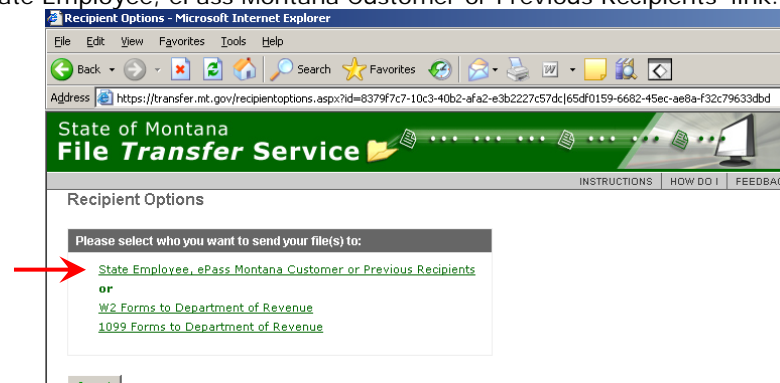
ate Employee, ePass Montana Customer or Previous Recipients" link.

Recipient Options - Microsoft Internet Explorer

File Edit View Favorites Tools Help

Back Search Favorites

Address https://transfer.mt.gov/recipientoptions.aspx?id=8379f7c7-10c3-40b2-afa2-e3b2227c57dc|65df0159-6682-45ec-ae8a-f32c79633dbd

State of Montana
File Transfer Service

INSTRUCTIONS | HOW DO I | FEEDBA

Recipient Options

Please select who you want to send your file(s) to:

State Employee, ePass Montana Customer or Previous Recipients
or
W2 Forms to Department of Revenue
1099 Forms to Department of Revenue